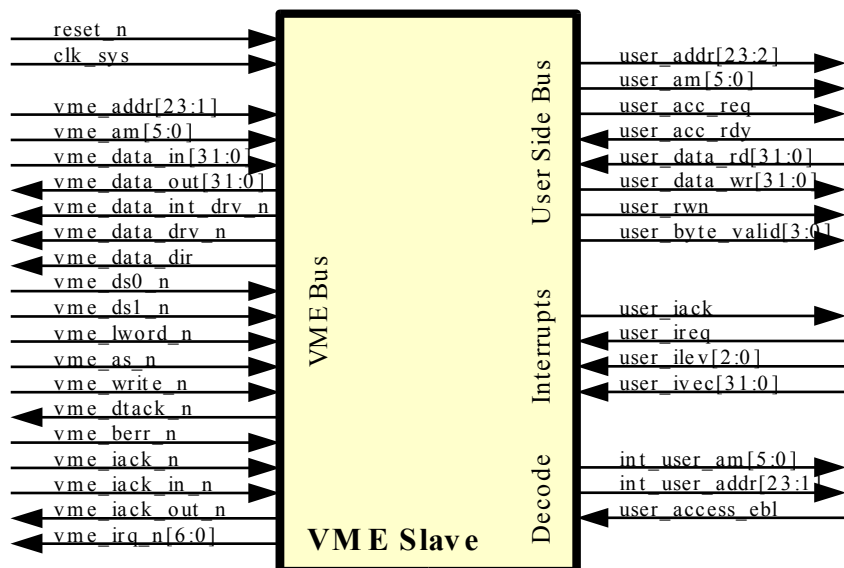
reset_n
clk_sys
vme_addr[23:1]
vme_am[5:0]
vme_data_in[31:0]
vme_data_out[31:0]
vme_data_int_drv_n
vme_data_drv_n
vme_data_dir
vme_ds0_n
vme_ds1_n
vme_lword_n
vme_as_n
vme_write_n
vme_dtack_n
vme_berr_n
vme_iack_n
vme_iack_in_n
vme_iack_out_n
vme_irq_n[6:0]

VME Bus

VME Slave

User Side Bus

Interrupts

Decode

user_addr[23:2]
user_am[5:0]
user_acc_req
user_acc_rdy
user_data_rd[31:0]
user_data_wr[31:0]
user_rwn
user_byte_valid[3:0]
user_iack
user_ireq
user_ilev[2:0]
user_ivec[31:0]
int_user_am[5:0]
int_user_addr[23:1]
user_access_ebl